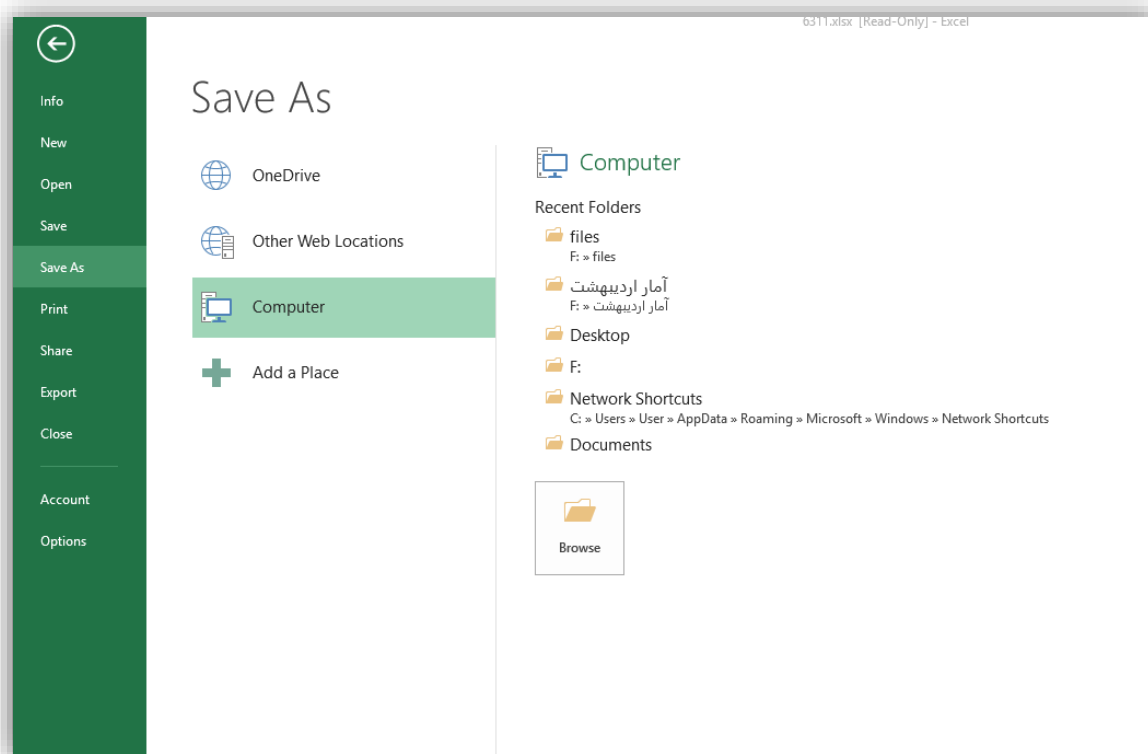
6311.xlsx [Read-Only] - Excel

Info
New
Open
Save
Save As
Print
Share
Export
Close
Account
Options

Save As

OneDrive
Other Web Locations
Computer
Add a Place

Computer

Recent Folders

files
F: » files

آمار اردیبهشت
F: » آمار اردیبهشت

Desktop

F:

Network Shortcuts
C: » Users » User » AppData » Roaming » Microsoft » Windows » Network Shortcuts

Documents

Browse